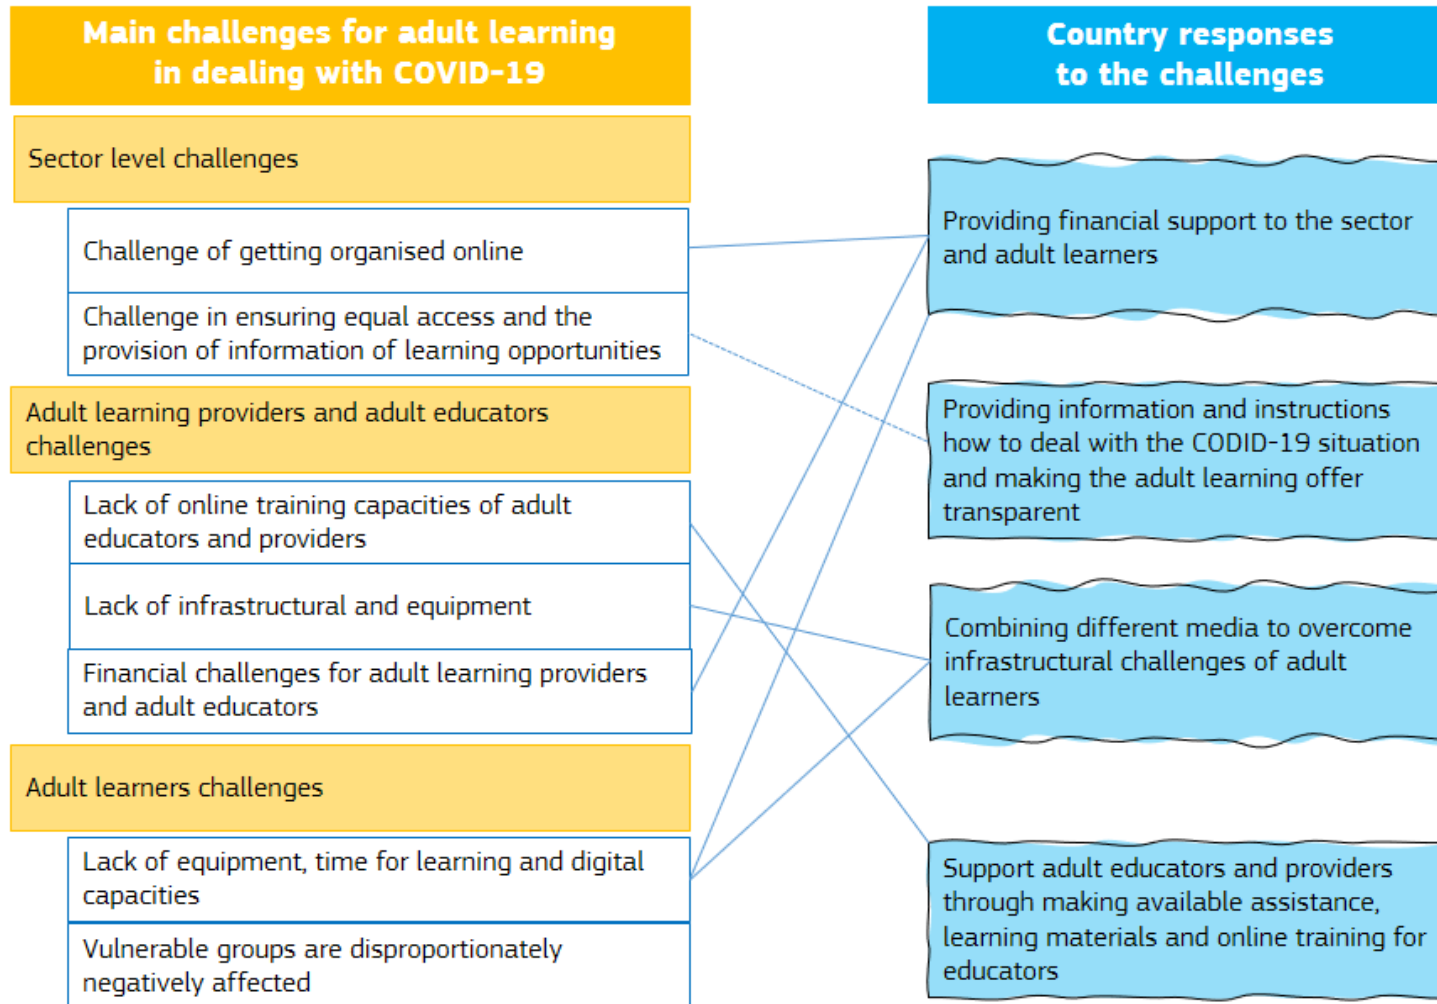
Main challenges for adult learning in dealing with COVID-19

Sector level challenges

Challenge of getting organised online

Challenge in ensuring equal access and the provision of information of learning opportunities

Adult learning providers and adult educators challenges

Lack of online training capacities of adult educators and providers

Lack of infrastructural and equipment

Financial challenges for adult learning providers and adult educators

Adult learners challenges

Lack of equipment, time for learning and digital capacities

Vulnerable groups are disproportionately negatively affected

Country responses to the challenges

Providing financial support to the sector and adult learners

Providing information and instructions how to deal with the CODID-19 situation and making the adult learning offer transparent

Combining different media to overcome infrastructural challenges of adult learners

Support adult educators and providers through making available assistance, learning materials and online training for educators